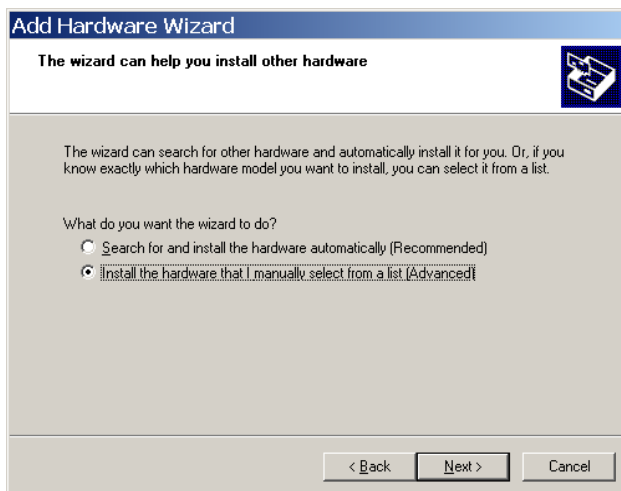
Add Hardware Wizard

The wizard can help you install other hardware

The wizard can search for other hardware and automatically install it for you. Or, if you know exactly which hardware model you want to install, you can select it from a list.

What do you want the wizard to do?

Search for and install the hardware automatically (Recommended)

Install the hardware that I manually select from a list (Advanced)

< Back

Next >

Cancel